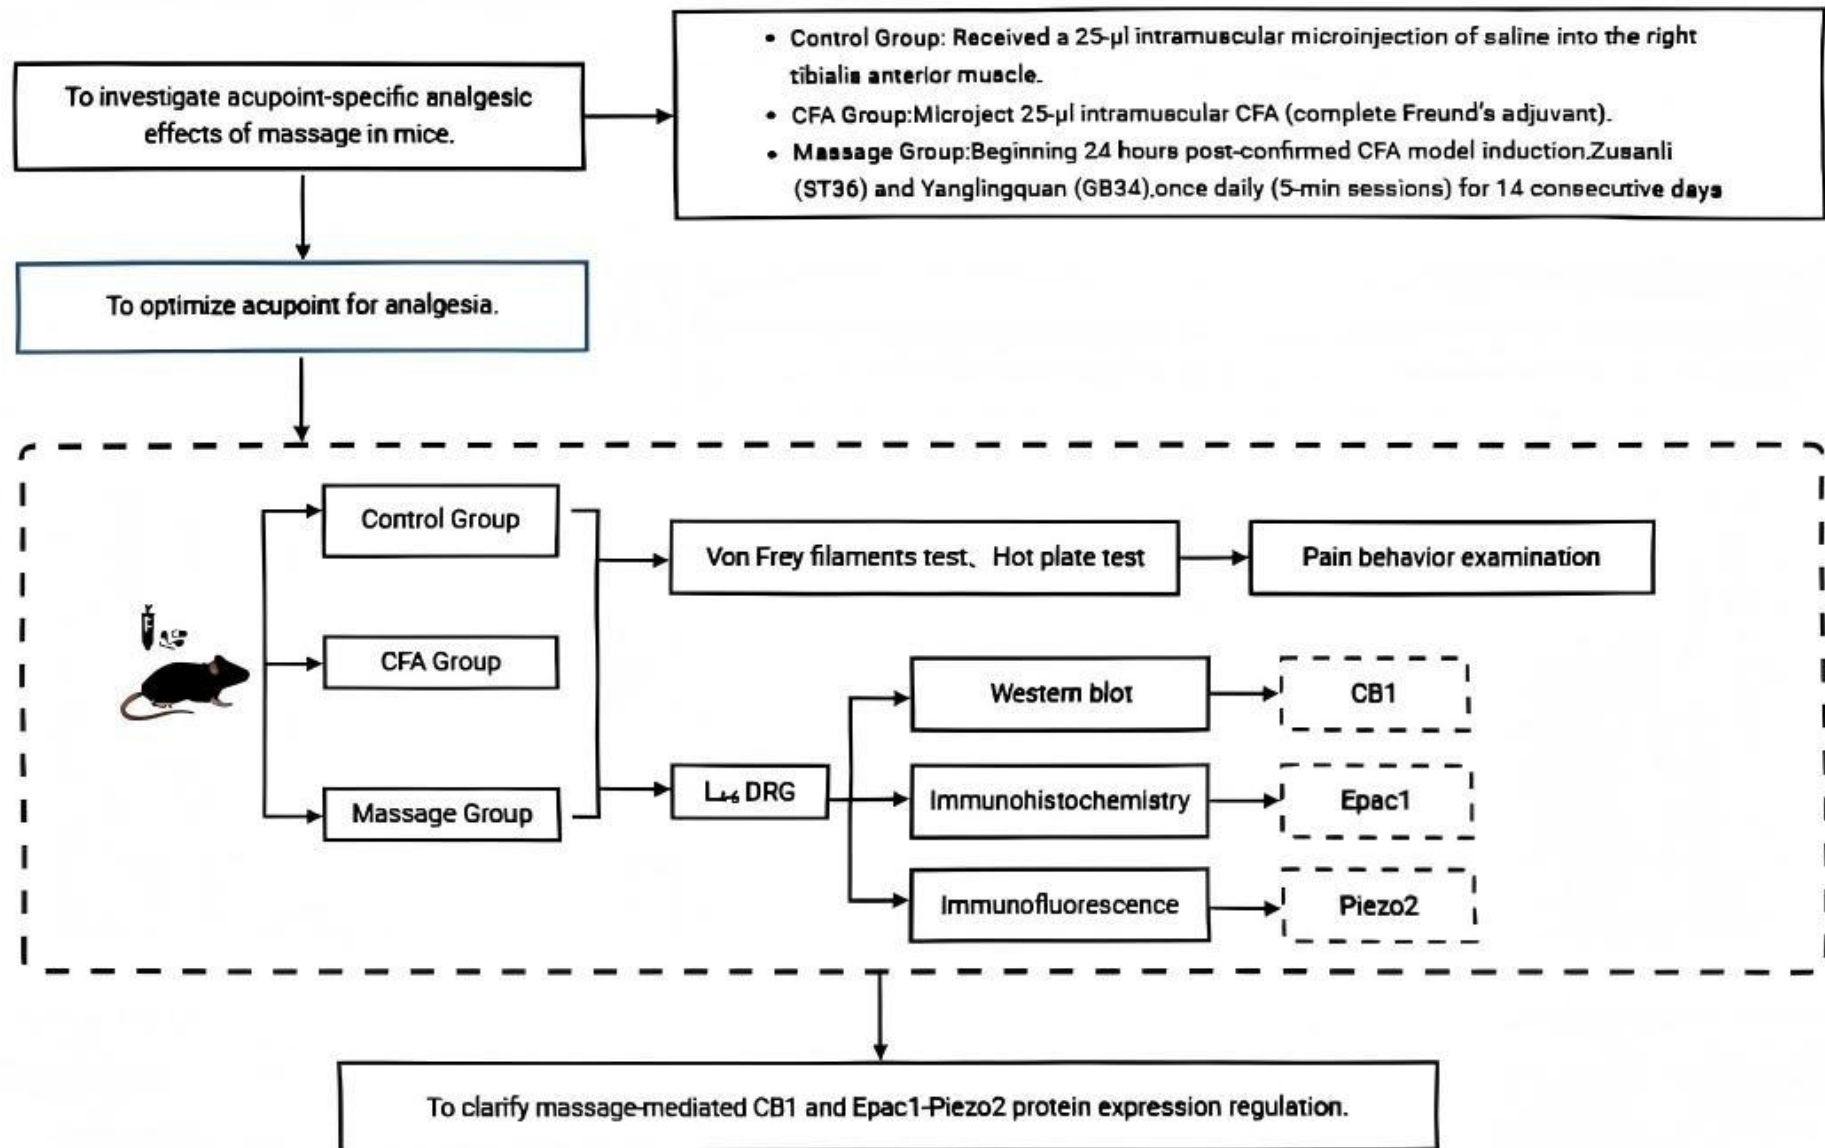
To investigate acupoint-specific analgesic effects of massage in mice.

- Control Group: Received a 25-μl intramuscular microinjection of saline into the right tibialis anterior muscle.
- CFA Group:Microject 25-μl intramuscular CFA (complete Freund's adjuvant).
- Massage Group:Beginning 24 hours post-confirmed CFA model induction.Zusanli (ST36) and Yanglingquan (GB34),once daily (5-min sessions) for 14 consecutive days

To optimize acupoint for analgesia.

Control Group

CFA Group

Massage Group

Von Frey filaments test、Hot plate test

Pain behavior examination

$L_{4-6}$ DRG

Western blot

CB1

Immunohistochemistry

Epac1

Immunofluorescence

Piezo2

To clarify massage-mediated CB1 and Epac1-Piezo2 protein expression regulation.